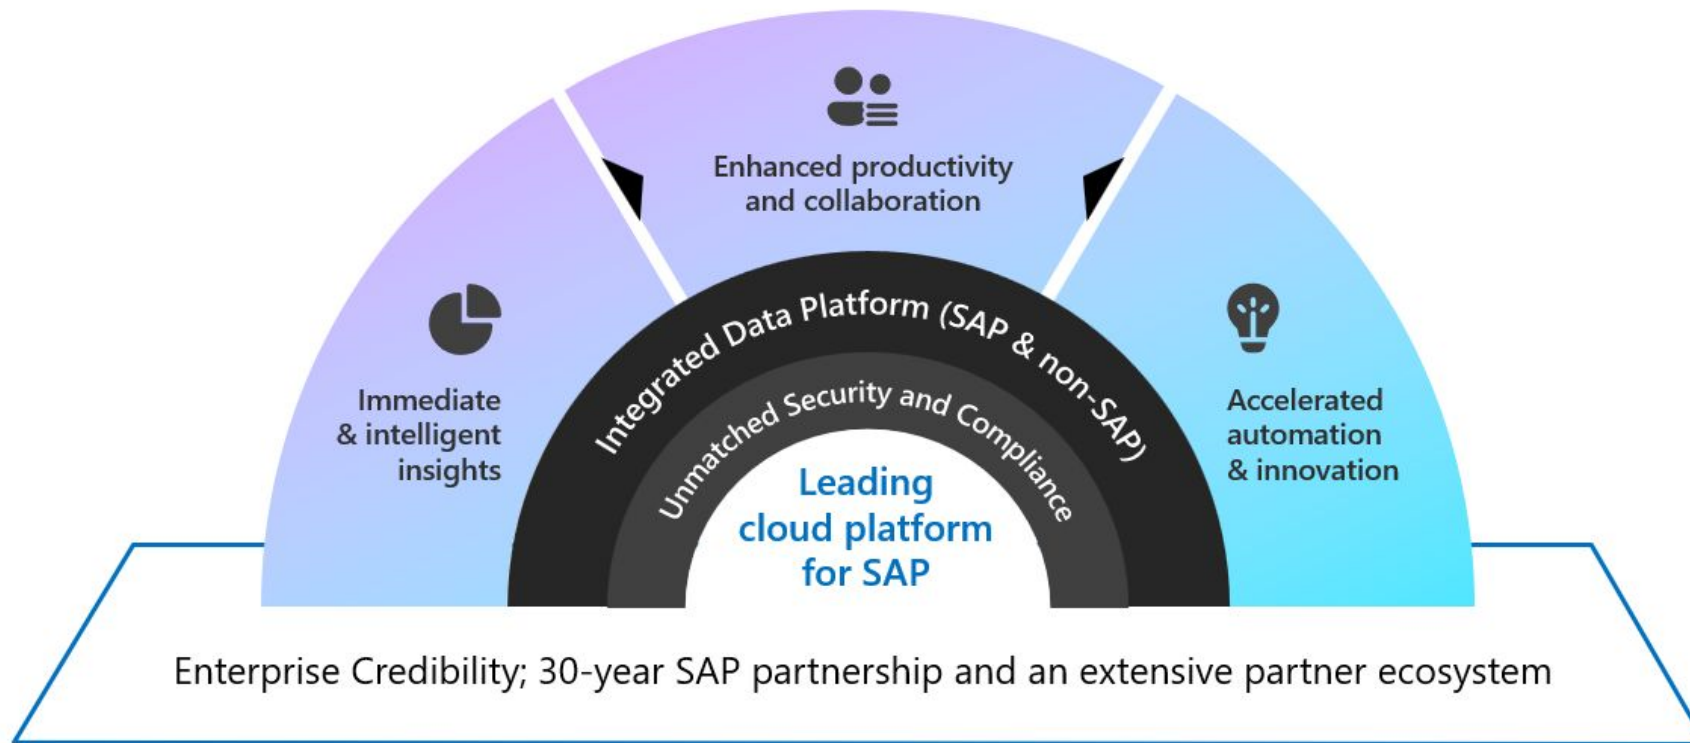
Enhanced productivity and collaboration

Immediate & intelligent insights

Accelerated automation & innovation

Integrated Data Platform (SAP & non-SAP)

Unmatched Security and Compliance

Leading cloud platform for SAP

Enterprise Credibility; 30-year SAP partnership and an extensive partner ecosystem